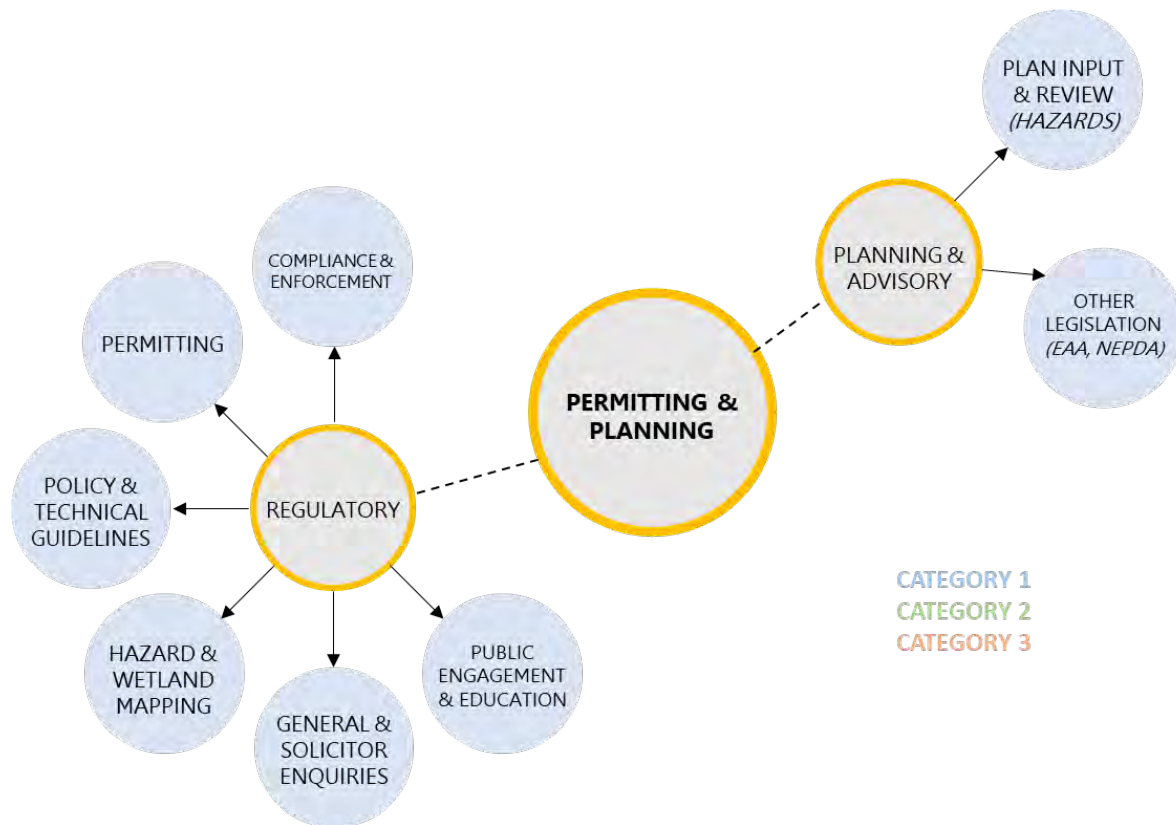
PLAN INPUT & REVIEW (HAZARDS)

COMPLIANCE & ENFORCEMENT

PLANNING & ADVISORY

PERMITTING

OTHER LEGISLATION (EAA, NEPDA)

PERMITTING & PLANNING

POLICY & TECHNICAL GUIDELINES

REGULATORY

CATEGORY 1
CATEGORY 2
CATEGORY 3

HAZARD & WETLAND MAPPING

PUBLIC ENGAGEMENT & EDUCATION

GENERAL & SOLICITOR ENQUIRIES